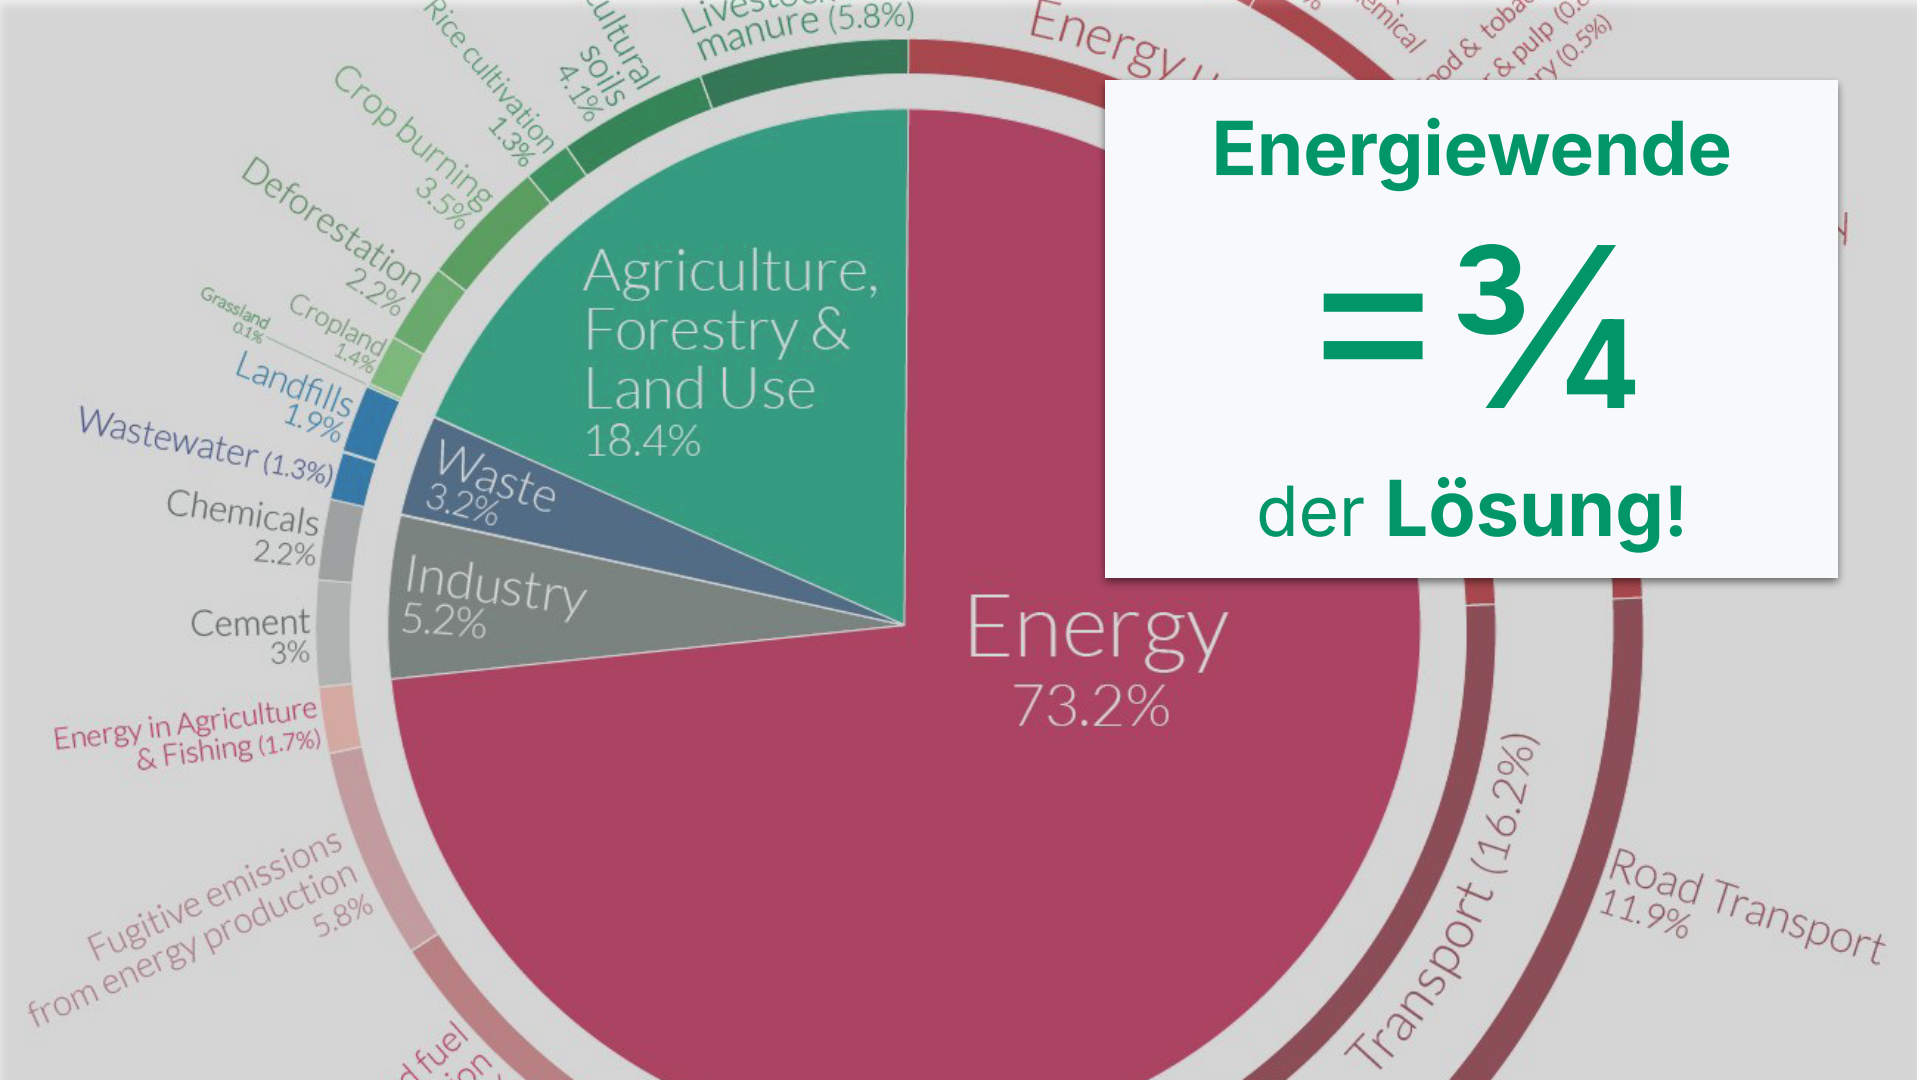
Energiewende
$= \frac{3}{4}$
der Lösung!

Agriculture, Forestry & Land Use
18.4%

Waste
3.2%

Industry
5.2%

Energy
73.2%

Livestock & manure (5.8%)
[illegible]ultural soils
4.1%
Rice cultivation
1.3%
Crop burning
3.5%
Deforestation
2.2%
Cropland
1.4%
Grassland
0.1%
Landfills
1.9%
Wastewater (1.3%)
Chemicals
2.2%
Cement
3%
Energy in Agriculture & Fishing (1.7%)
Fugitive emissions from energy production
5.8%
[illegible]d fuel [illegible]on
Energy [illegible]
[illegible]emical
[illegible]od & toba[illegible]
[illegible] & pulp (0.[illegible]
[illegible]ry (0.5%)
Transport (16.2%)
Road Transport
11.9%